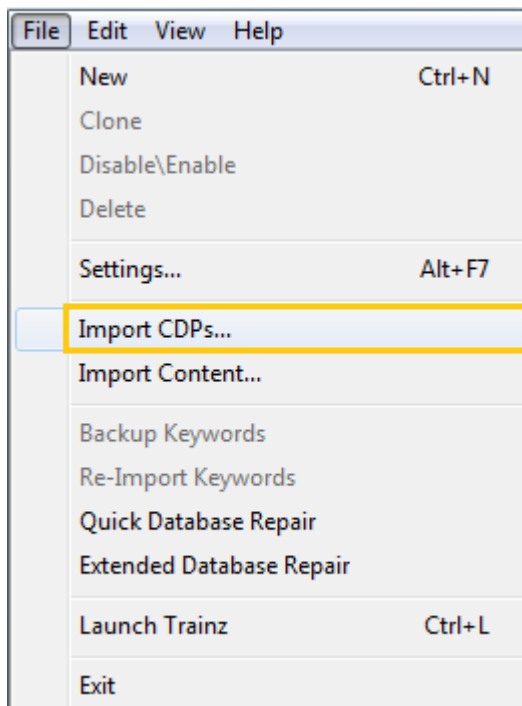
File Edit View Help

New Ctrl+N
Clone
Disable\Enable
Delete

Settings... Alt+F7

Import CDPs...
Import Content...

Backup Keywords
Re-Import Keywords
Quick Database Repair
Extended Database Repair

Launch Trainz Ctrl+L

Exit